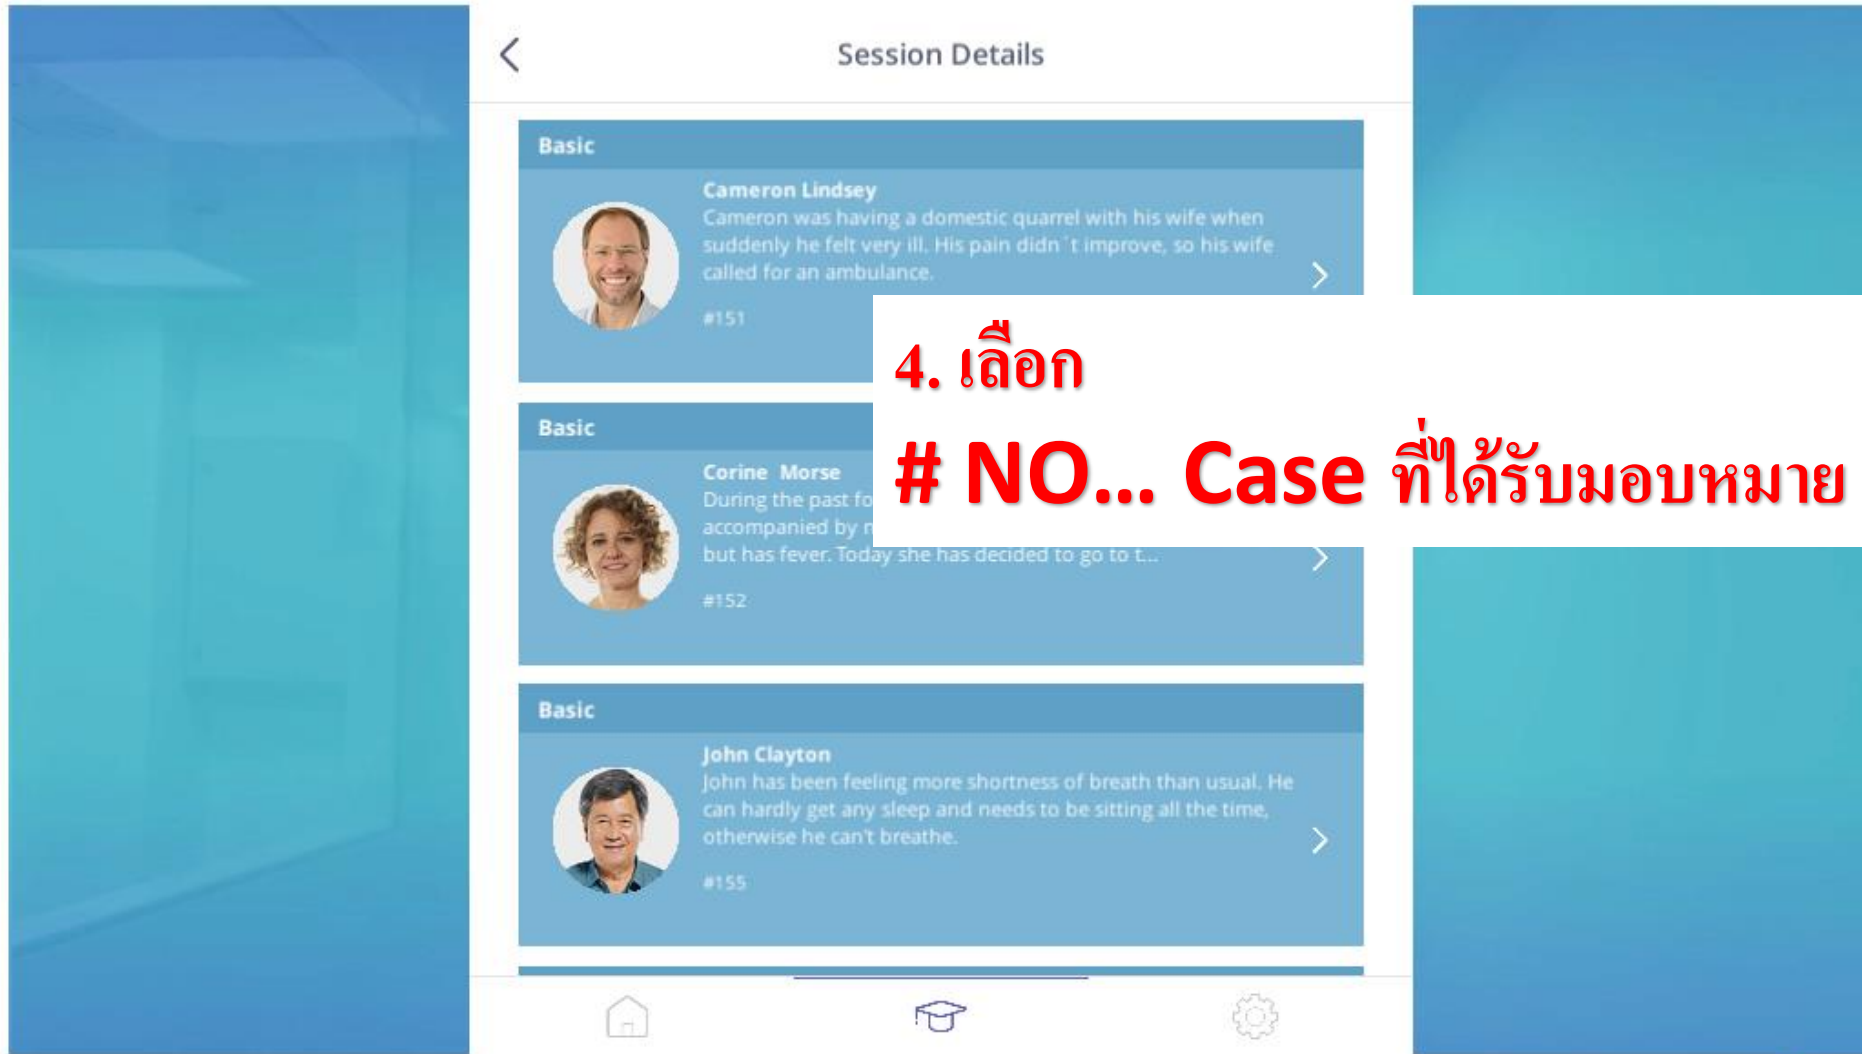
Session Details

Basic

Cameron Lindsey
Cameron was having a domestic quarrel with his wife when suddenly he felt very ill. His pain didn´t improve, so his wife called for an ambulance.

#151

4. เลือก

# NO... Case ที่ได้รับมอบหมาย

Basic

Corine Morse
During the past fo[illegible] accompanied by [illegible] but has fever. Today she has decided to go to t...

#152

Basic

John Clayton
John has been feeling more shortness of breath than usual. He can hardly get any sleep and needs to be sitting all the time, otherwise he can't breathe.

#155